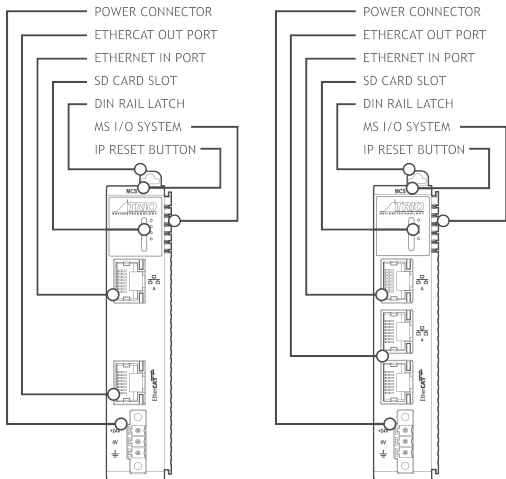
POWER CONNECTOR
ETHERCAT OUT PORT
ETHERNET IN PORT
SD CARD SLOT
DIN RAIL LATCH
MS I/O SYSTEM
IP RESET BUTTON

MCS
TRIO
MOTION TECHNOLOGY
A
EtherCAT
+24V
0V

POWER CONNECTOR
ETHERCAT OUT PORT
ETHERNET IN PORT
SD CARD SLOT
DIN RAIL LATCH
MS I/O SYSTEM
IP RESET BUTTON

MCS
TRIO
MOTION TECHNOLOGY
A
A
EtherCAT
+24V
0V